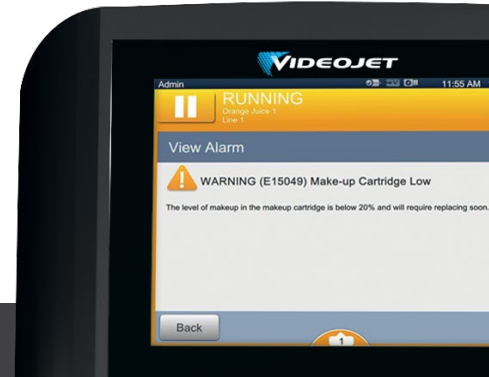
VIDEOJET

Admin

11:55 AM

RUNNING
Orange Juice 1
Line 1

View Alarm

WARNING (E15049) Make-up Cartridge Low

The level of makeup in the makeup cartridge is below 20% and will require replacing soon.

Back

1